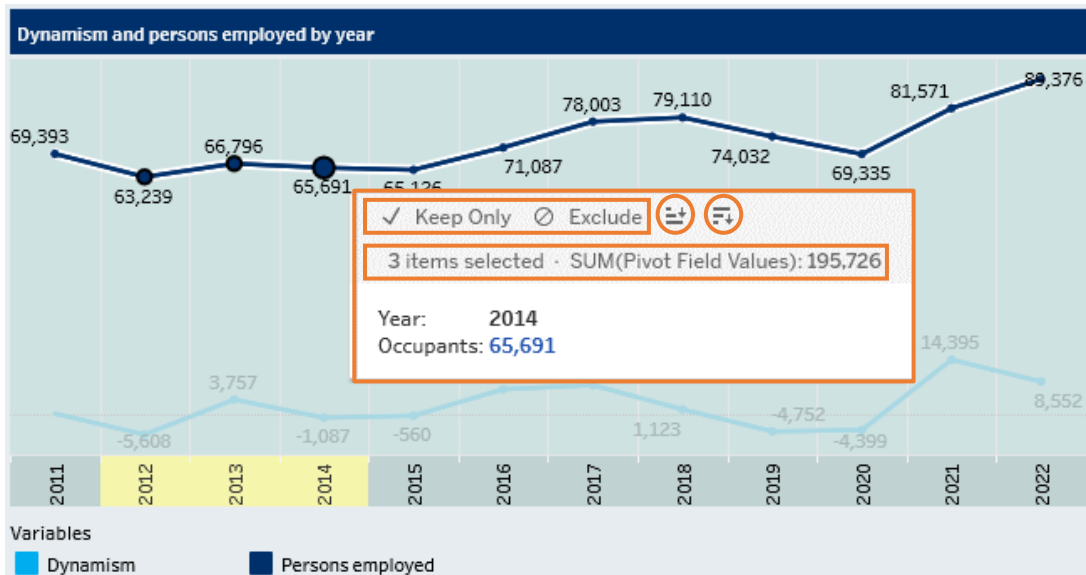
Dynamism and persons employed by year

69,393
63,239
66,796
65,691
65,126
71,087
78,003
79,110
74,032
69,335
81,571
89,376

✓ Keep Only ⊘ Exclude

3 items selected · SUM(Pivot Field Values): 195,726

Year: 2014
Occupants: 65,691

3,757
-5,608
-1,087
-560
1,123
-4,752
-4,399
14,395
8,552

2011
2012
2013
2014
2015
2016
2017
2018
2019
2020
2021
2022

Variables
Dynamism
Persons employed